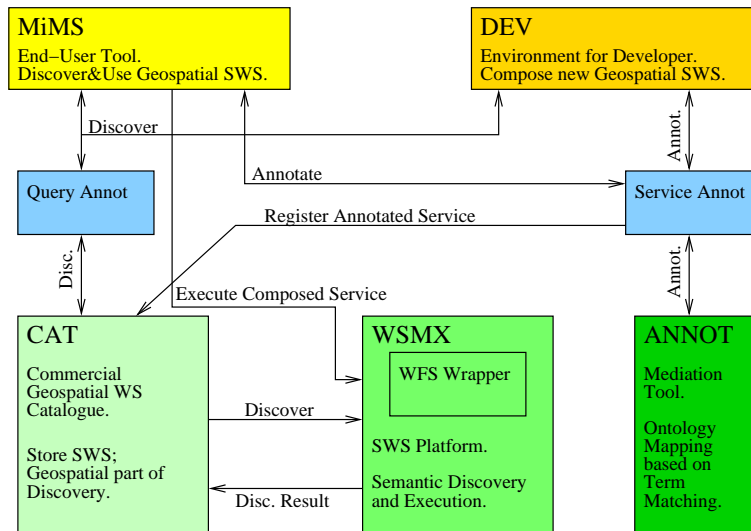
MiMS
End−User Tool.
Discover&Use Geospatial SWS.

DEV
Environment for Developer.
Compose new Geospatial SWS.

Discover

Annot.

Annotate

Query Annot

Service Annot

Register Annotated Service

Disc.

Annot.

Execute Composed Service

CAT
Commercial Geospatial WS Catalogue.

Store SWS; Geospatial part of Discovery.

WSMX
WFS Wrapper

SWS Platform.

Semantic Discovery and Execution.

ANNOT
Mediation Tool.

Ontology Mapping based on Term Matching.

Discover

Disc. Result